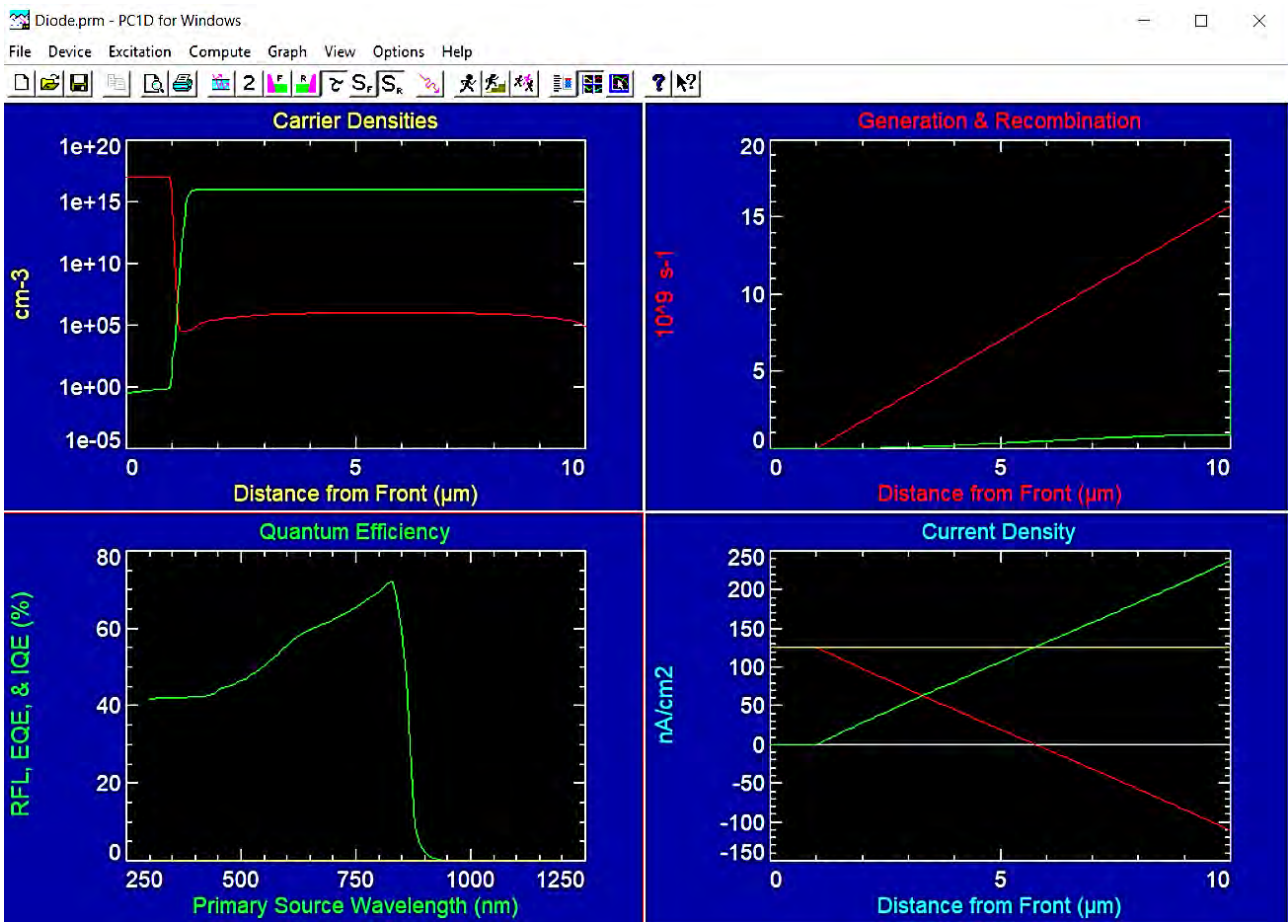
Diode.prm - PC1D for Windows

File Device Excitation Compute Graph View Options Help

2 $S_F$ $S_R$

Carrier Densities

1e+20
1e+15
1e+10
1e+05
1e+00
1e-05

cm-3

0 5 10

Distance from Front (µm)

Generation & Recombination

20
15
10
5
0

10^9 s-1

0 5 10

Distance from Front (µm)

Quantum Efficiency

80
60
40
20
0

RFL, EQE, & IQE (%)

250 500 750 1000 1250

Primary Source Wavelength (nm)

Current Density

250
200
150
100
50
0
-50
-100
-150

nA/cm2

0 5 10

Distance from Front (µm)